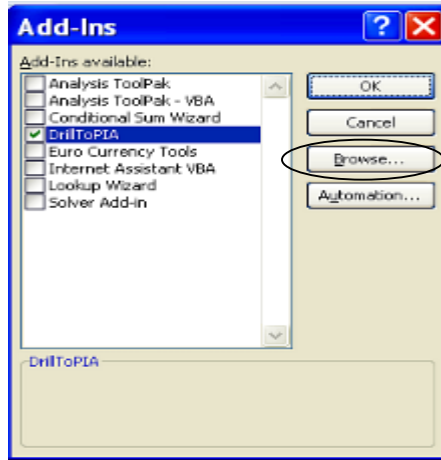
Add-Ins

Add-Ins available:

Analysis ToolPak
Analysis ToolPak - VBA
Conditional Sum Wizard
DrillToPIA
Euro Currency Tools
Internet Assistant VBA
Lookup Wizard
Solver Add-in

OK
Cancel
Browse...
Automation...

DrillToPIA